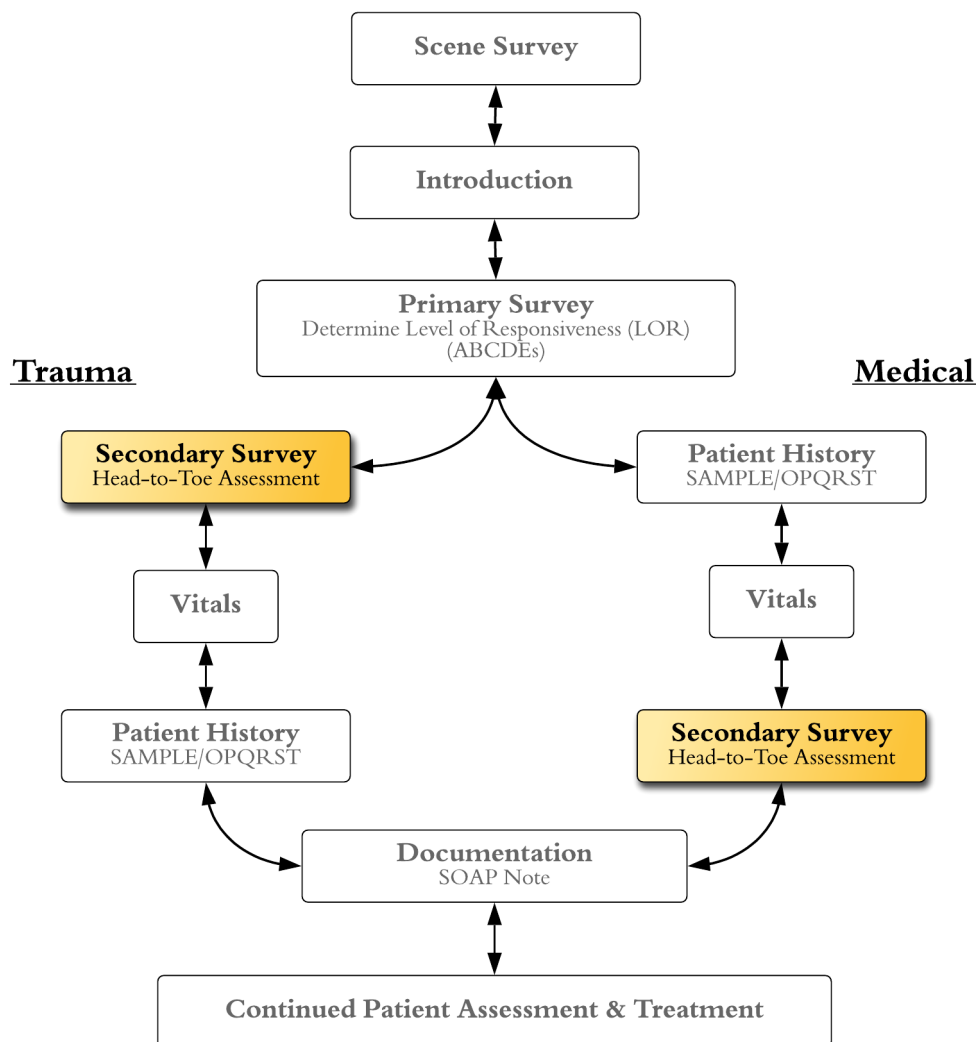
Scene Survey

Introduction

Primary Survey
Determine Level of Responsiveness (LOR)
(ABCDEs)

Trauma

Medical

Secondary Survey
Head-to-Toe Assessment

Vitals

Patient History
SAMPLE/OPQRST

Patient History
SAMPLE/OPQRST

Vitals

Secondary Survey
Head-to-Toe Assessment

Documentation
SOAP Note

Continued Patient Assessment & Treatment